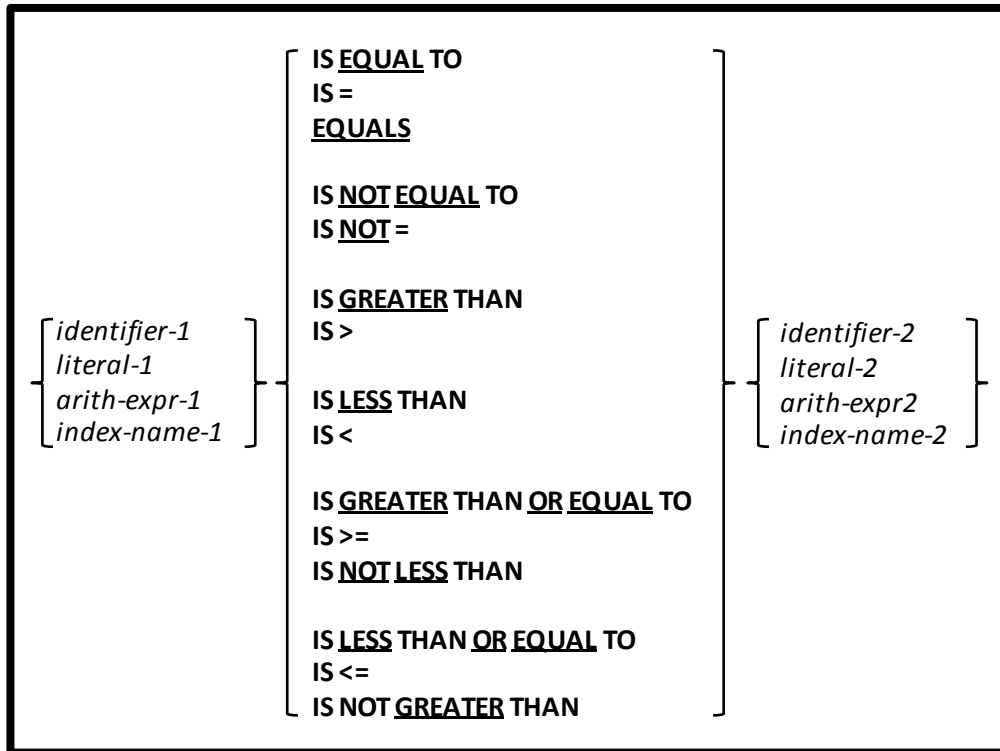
identifier-1
literal-1
arith-expr-1
index-name-1

IS EQUAL TO
IS =
EQUALS

IS NOT EQUAL TO
IS NOT =

IS GREATER THAN
IS >

IS LESS THAN
IS <

IS GREATER THAN OR EQUAL TO
IS >=
IS NOT LESS THAN

IS LESS THAN OR EQUAL TO
IS <=
IS NOT GREATER THAN

identifier-2
literal-2
arith-expr2
index-name-2